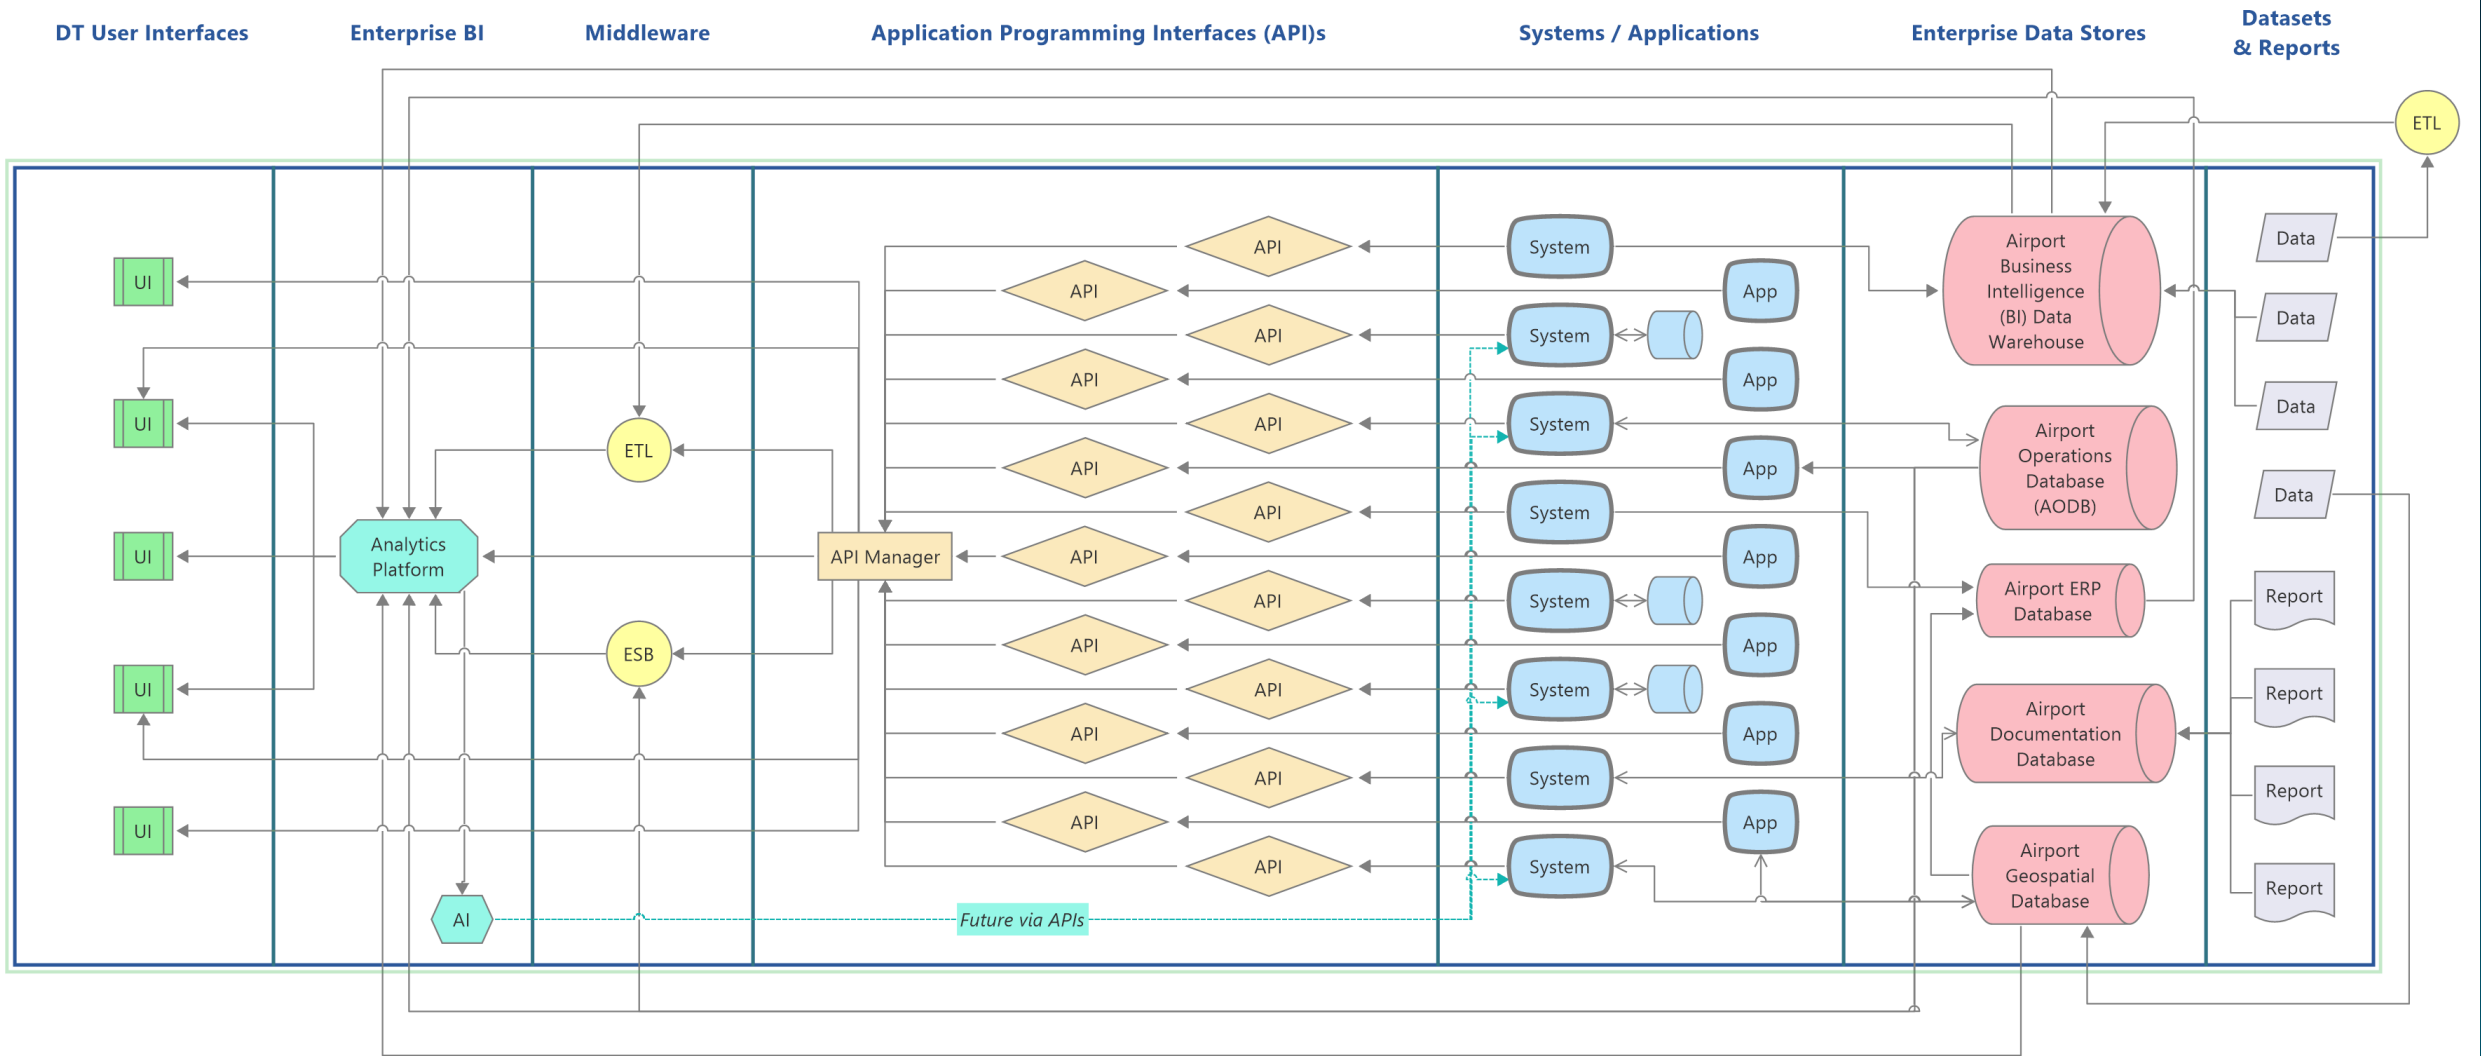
DT User Interfaces

Enterprise BI

Middleware

Application Programming Interfaces (API)s

Systems / Applications

Enterprise Data Stores

Datasets & Reports

ETL

UI

UI

UI

UI

UI

Analytics Platform

ETL

ESB

AI

API Manager

API

API

API

API

API

API

API

API

API

API

API

API

API

API

API

System

App

System

App

System

App

System

App

System

App

System

App

System

App

System

Airport Business Intelligence (BI) Data Warehouse

Airport Operations Database (AODB)

Airport ERP Database

Airport Documentation Database

Airport Geospatial Database

Data

Data

Data

Data

Report

Report

Report

Report

Future via APIs